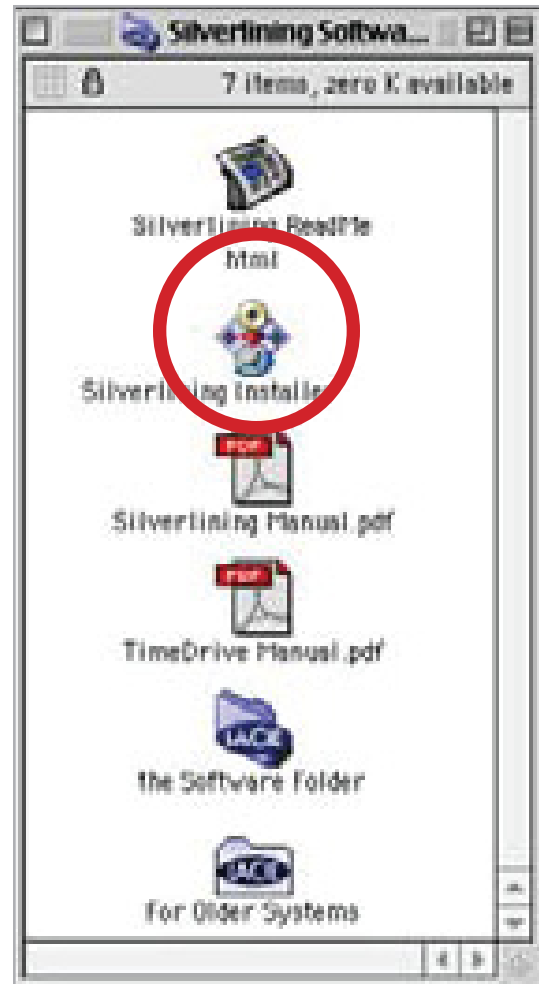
Silverlining Softwa...

7 items, zero K available

Silverlining ReadMe Html

Silverlining Installer

PDF

Silverlining Manual.pdf

PDF

TimeDrive Manual.pdf

LACIE

the Software Folder

LACIE

For Older Systems